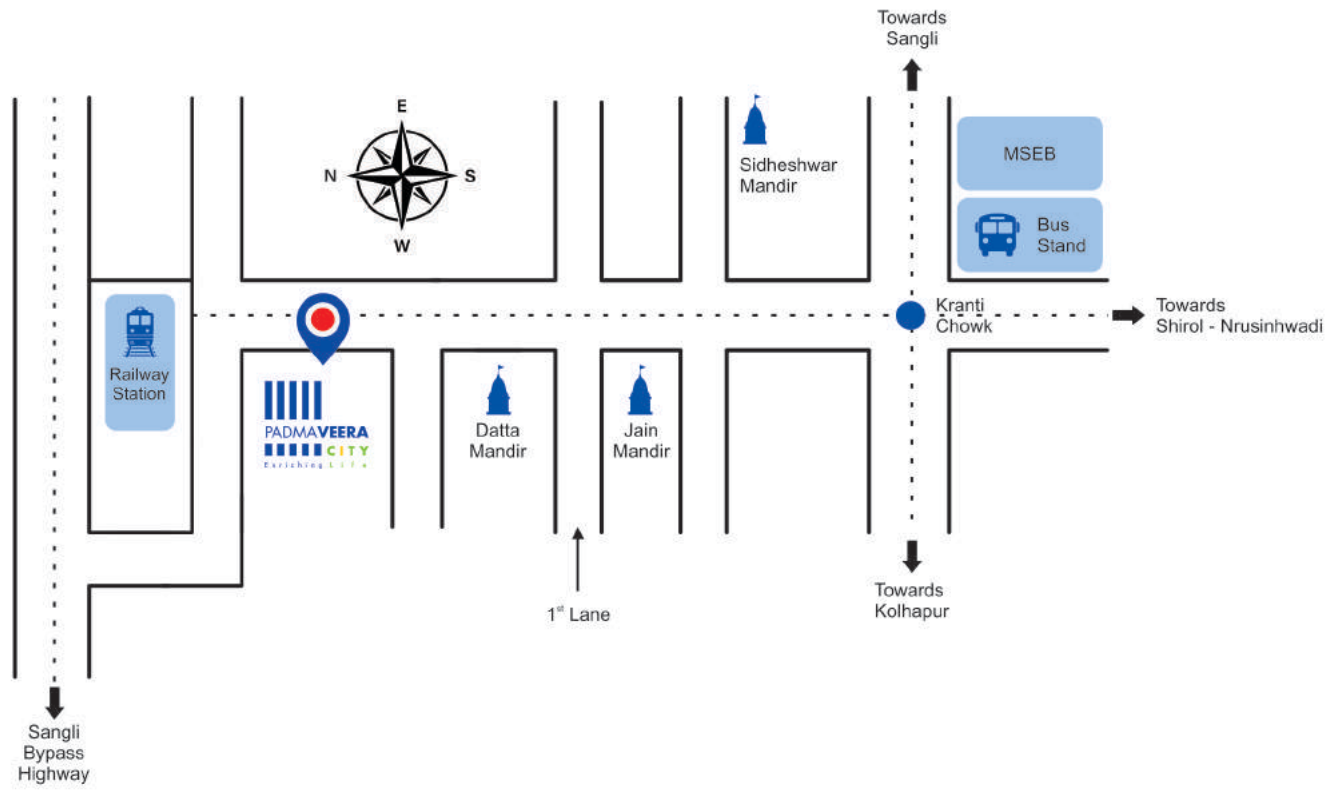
Towards Sangli

E
N
S
W

Sidheshwar Mandir

MSEB

Bus Stand

Railway Station

Kranti Chowk

Towards Shirol - Nrusinhwadi

PADMAVEERA CITY
Enriching Life

Datta Mandir

Jain Mandir

$1^{st}$ Lane

Towards Kolhapur

Sangli Bypass Highway